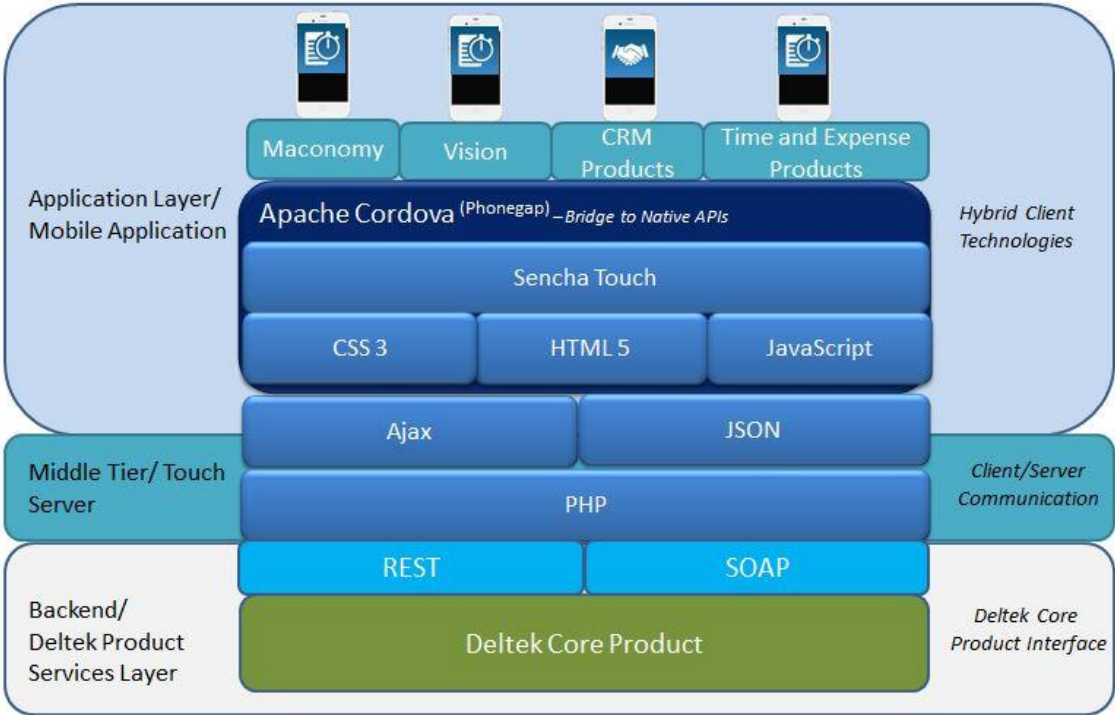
Maconomy
Vision
CRM Products
Time and Expense Products

Application Layer/ Mobile Application

Apache Cordova $^{(Phonegap)}$ – Bridge to Native APIs

Hybrid Client Technologies

Sencha Touch

CSS 3
HTML 5
JavaScript

Ajax
JSON

Middle Tier/ Touch Server

PHP

Client/Server Communication

REST
SOAP

Backend/ Deltek Product Services Layer

Deltek Core Product

Deltek Core Product Interface